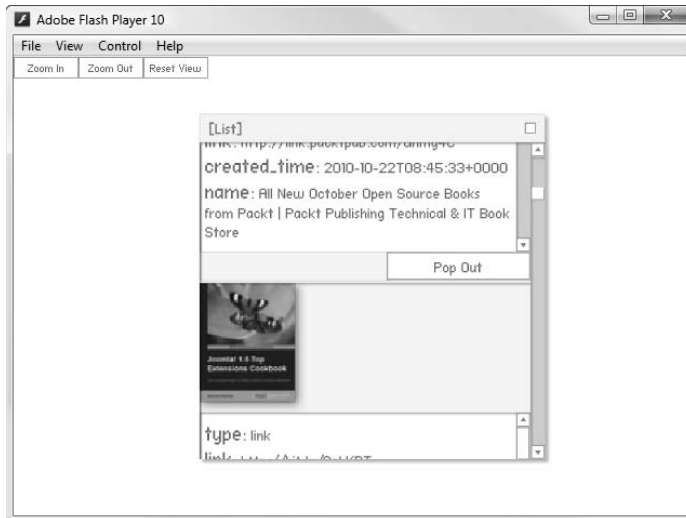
Adobe Flash Player 10

File View Control Help

Zoom In Zoom Out Reset View

[List]

link: http://link.packtpub.com/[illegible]

created_time: 2010-10-22T08:45:33+0000

name: All New October Open Source Books from Packt | Packt Publishing Technical & IT Book Store

Pop Out

Joomla! 1.5 Top Extensions Cookbook

type: link

link: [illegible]